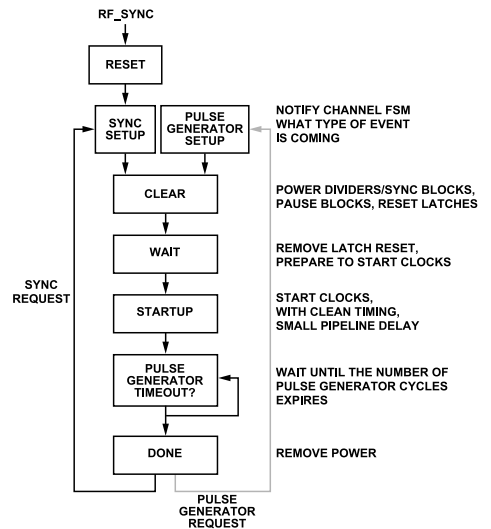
RF_SYNC

RESET

SYNC SETUP

PULSE GENERATOR SETUP

NOTIFY CHANNEL FSM WHAT TYPE OF EVENT IS COMING

CLEAR

POWER DIVIDERS/SYNC BLOCKS, PAUSE BLOCKS, RESET LATCHES

WAIT

REMOVE LATCH RESET, PREPARE TO START CLOCKS

SYNC REQUEST

STARTUP

START CLOCKS, WITH CLEAN TIMING, SMALL PIPELINE DELAY

PULSE GENERATOR TIMEOUT?

WAIT UNTIL THE NUMBER OF PULSE GENERATOR CYCLES EXPIRES

DONE

REMOVE POWER

PULSE GENERATOR REQUEST